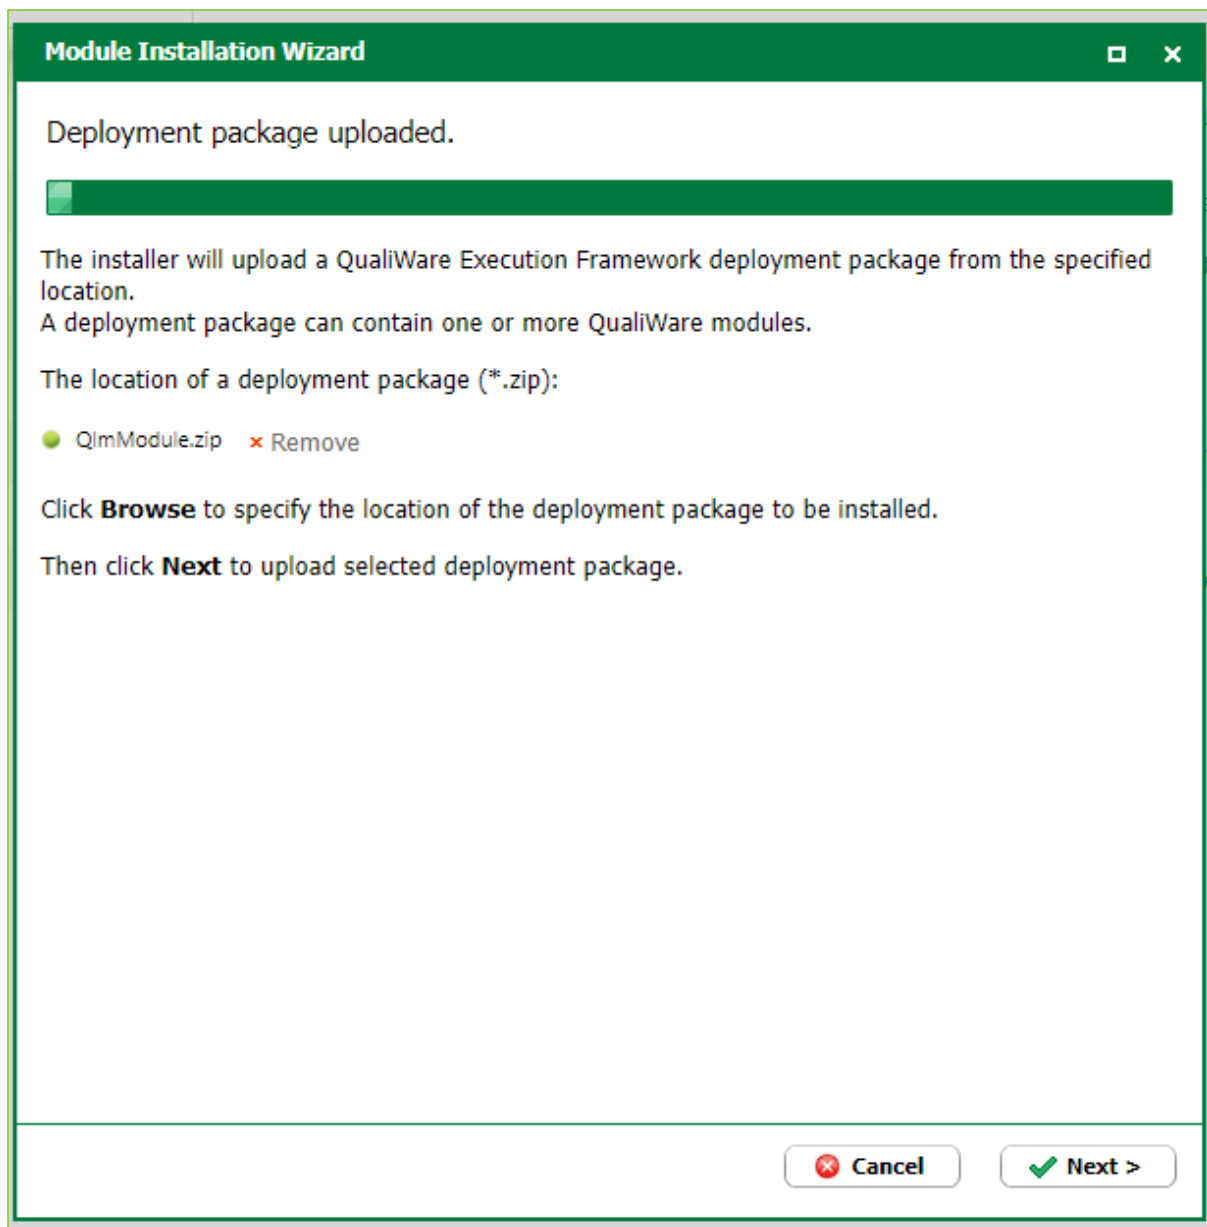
Module Installation Wizard

Deployment package uploaded.

The installer will upload a QualiWare Execution Framework deployment package from the specified location.
A deployment package can contain one or more QualiWare modules.

The location of a deployment package (*.zip):

QlmModule.zip × Remove

Click **Browse** to specify the location of the deployment package to be installed.

Then click **Next** to upload selected deployment package.

Cancel
Next >